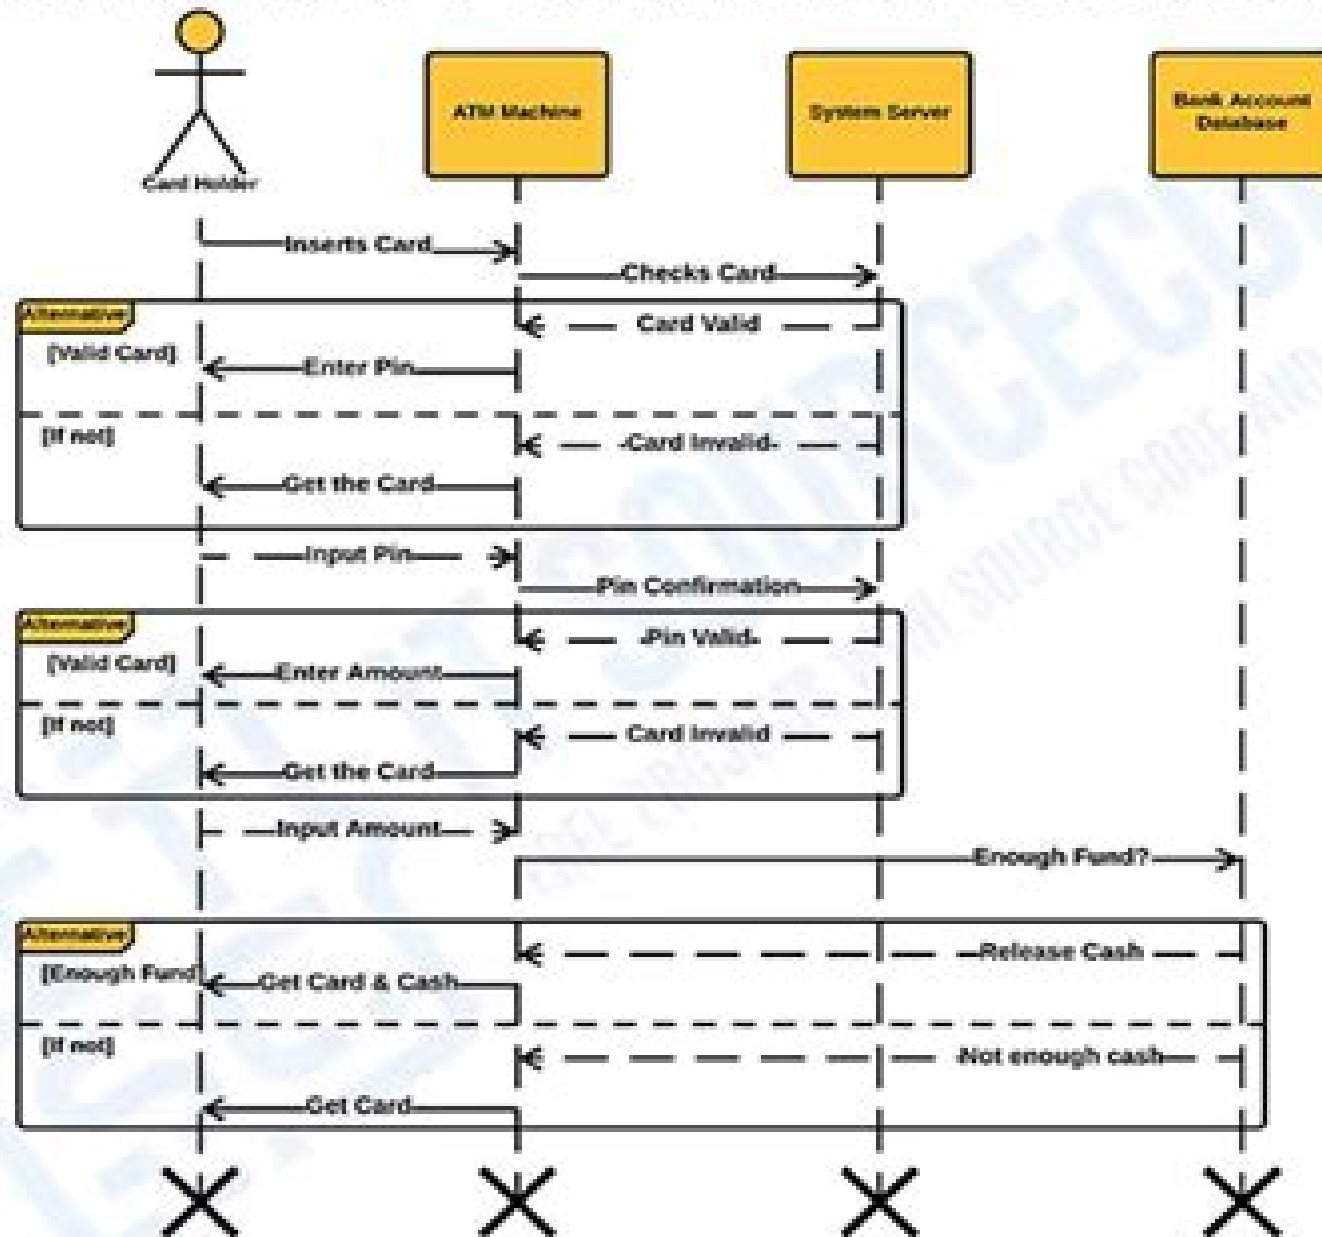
Card Holder

ATM Machine

System Server

Bank Account Database

Inserts Card

Checks Card

Alternative

Card Valid

[Valid Card]

Enter Pin

[If not]

Card Invalid

Get the Card

Input Pin

Pin Confirmation

Alternative

Pin Valid

[Valid Card]

Enter Amount

[If not]

Card Invalid

Get the Card

Input Amount

Enough Fund?

Alternative

Release Cash

[Enough Fund]

Get Card & Cash

[If not]

Not enough cash

Get Card